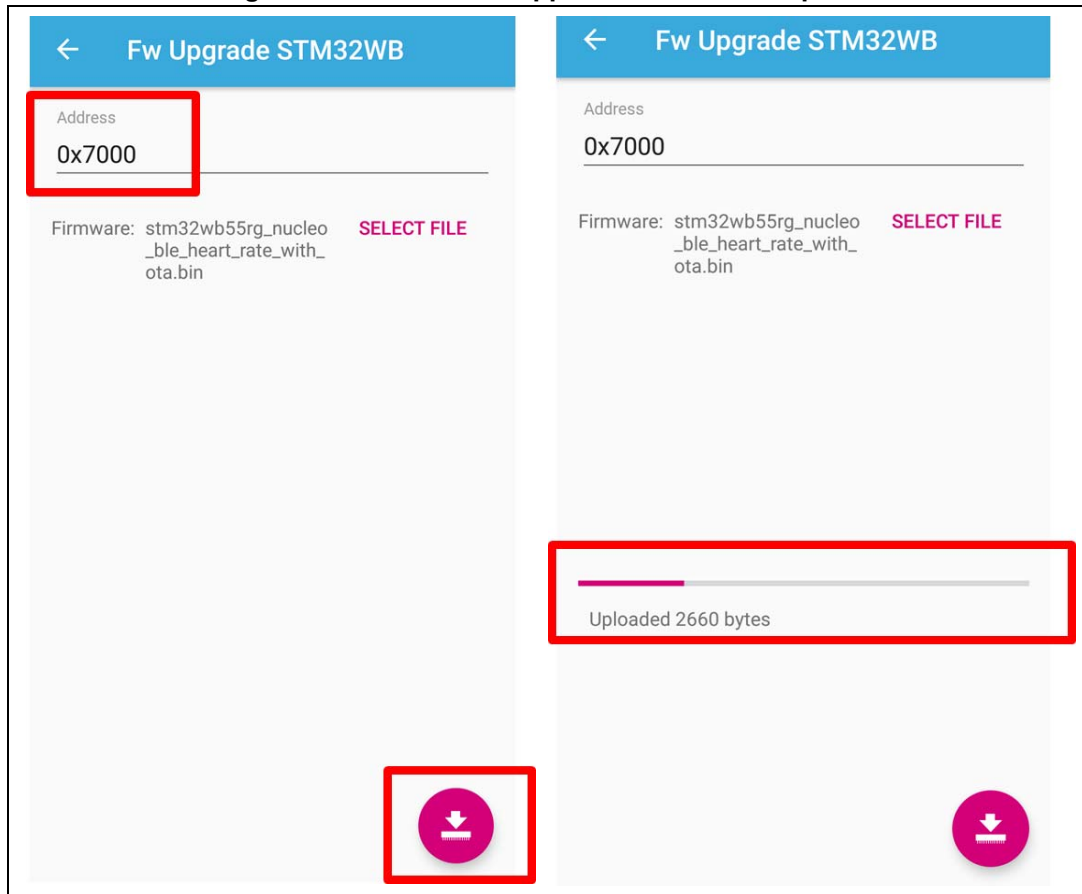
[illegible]

Fw Upgrade STM32WB

Address
0x7000

Firmware: stm32wb55rg_nucleo_ble_heart_rate_with_ota.bin

SELECT FILE

Fw Upgrade STM32WB

Address
0x7000

Firmware: stm32wb55rg_nucleo_ble_heart_rate_with_ota.bin

SELECT FILE

Uploaded 2660 bytes